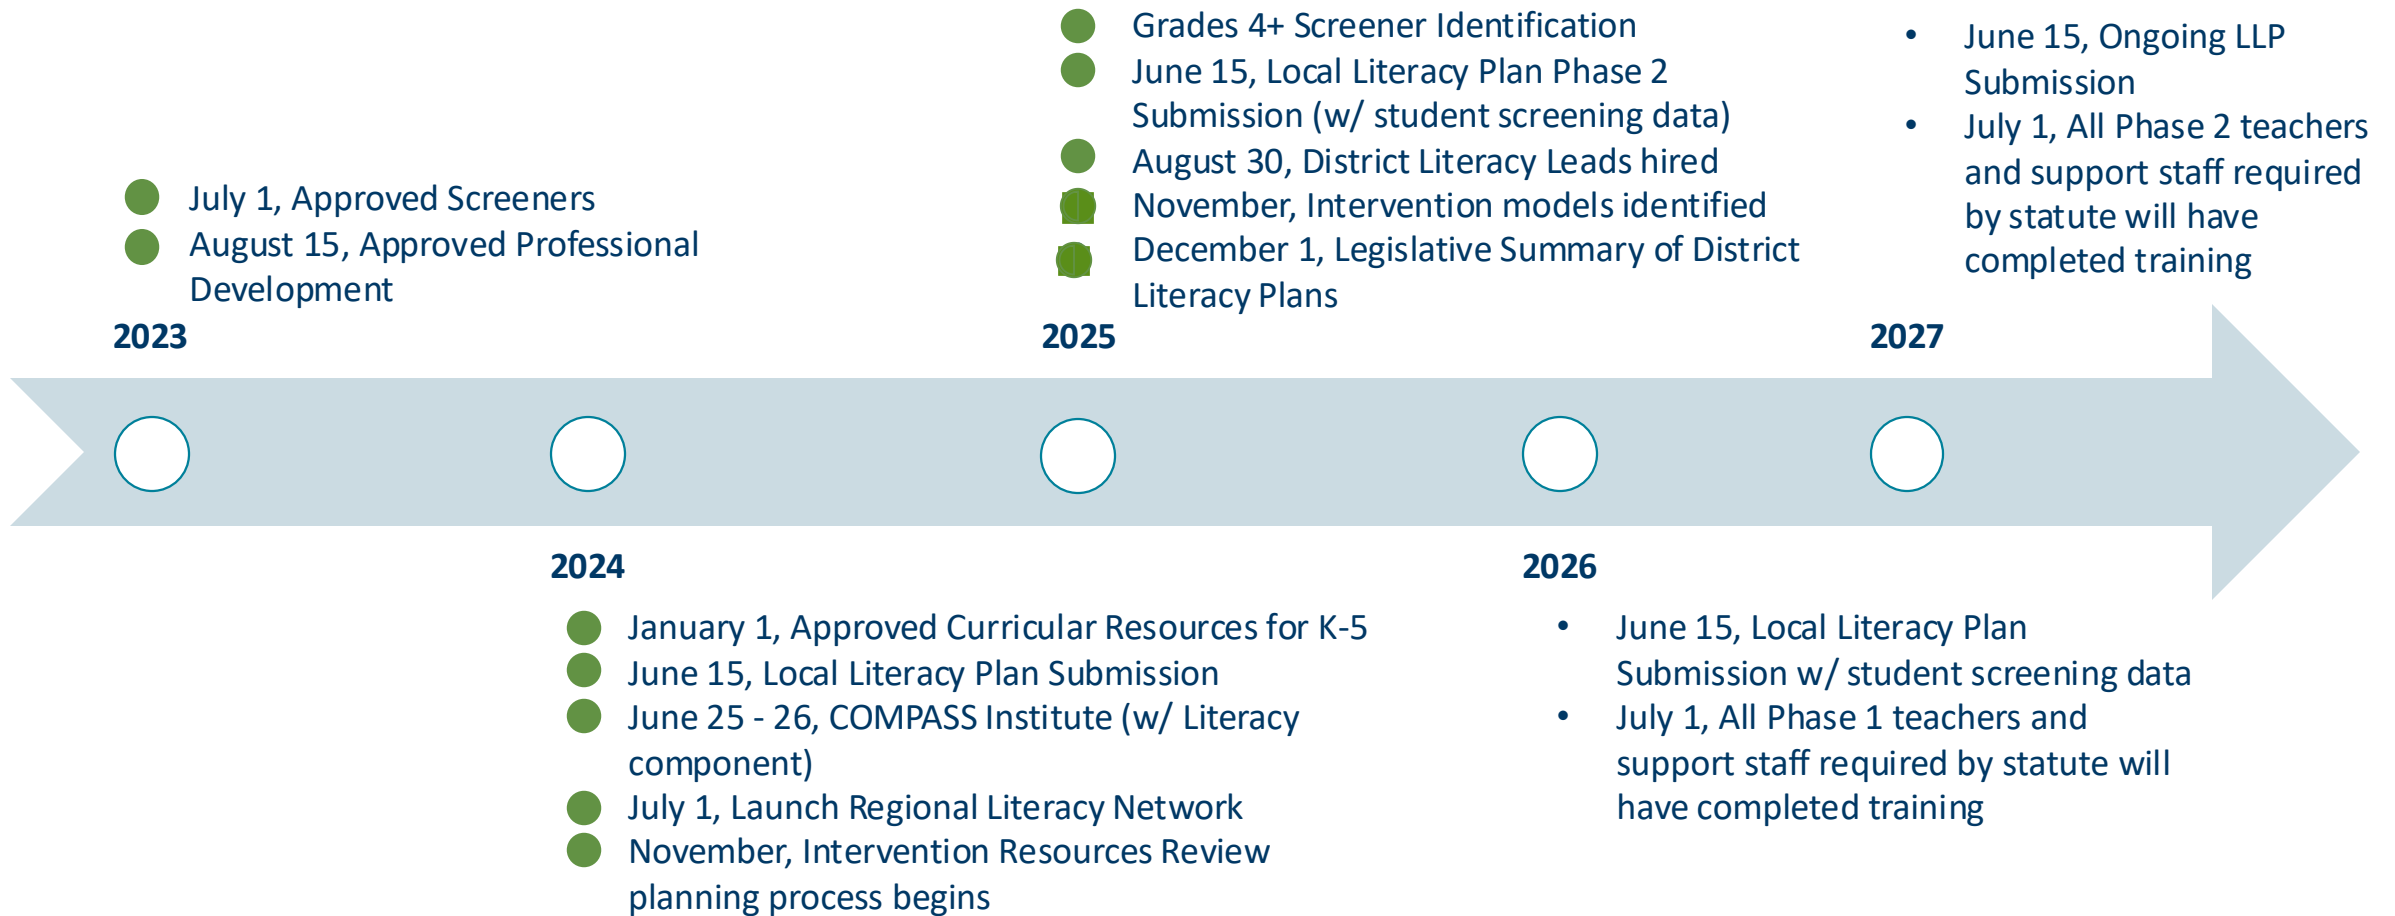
July 1, Approved Screeners
August 15, Approved Professional Development

2023

Grades 4+ Screener Identification
June 15, Local Literacy Plan Phase 2 Submission (w/ student screening data)
August 30, District Literacy Leads hired
November, Intervention models identified
December 1, Legislative Summary of District Literacy Plans

2025

• June 15, Ongoing LLP Submission
• July 1, All Phase 2 teachers and support staff required by statute will have completed training

2027

2024

January 1, Approved Curricular Resources for K-5
June 15, Local Literacy Plan Submission
June 25 - 26, COMPASS Institute (w/ Literacy component)
July 1, Launch Regional Literacy Network
November, Intervention Resources Review planning process begins

2026

• June 15, Local Literacy Plan Submission w/ student screening data
• July 1, All Phase 1 teachers and support staff required by statute will have completed training